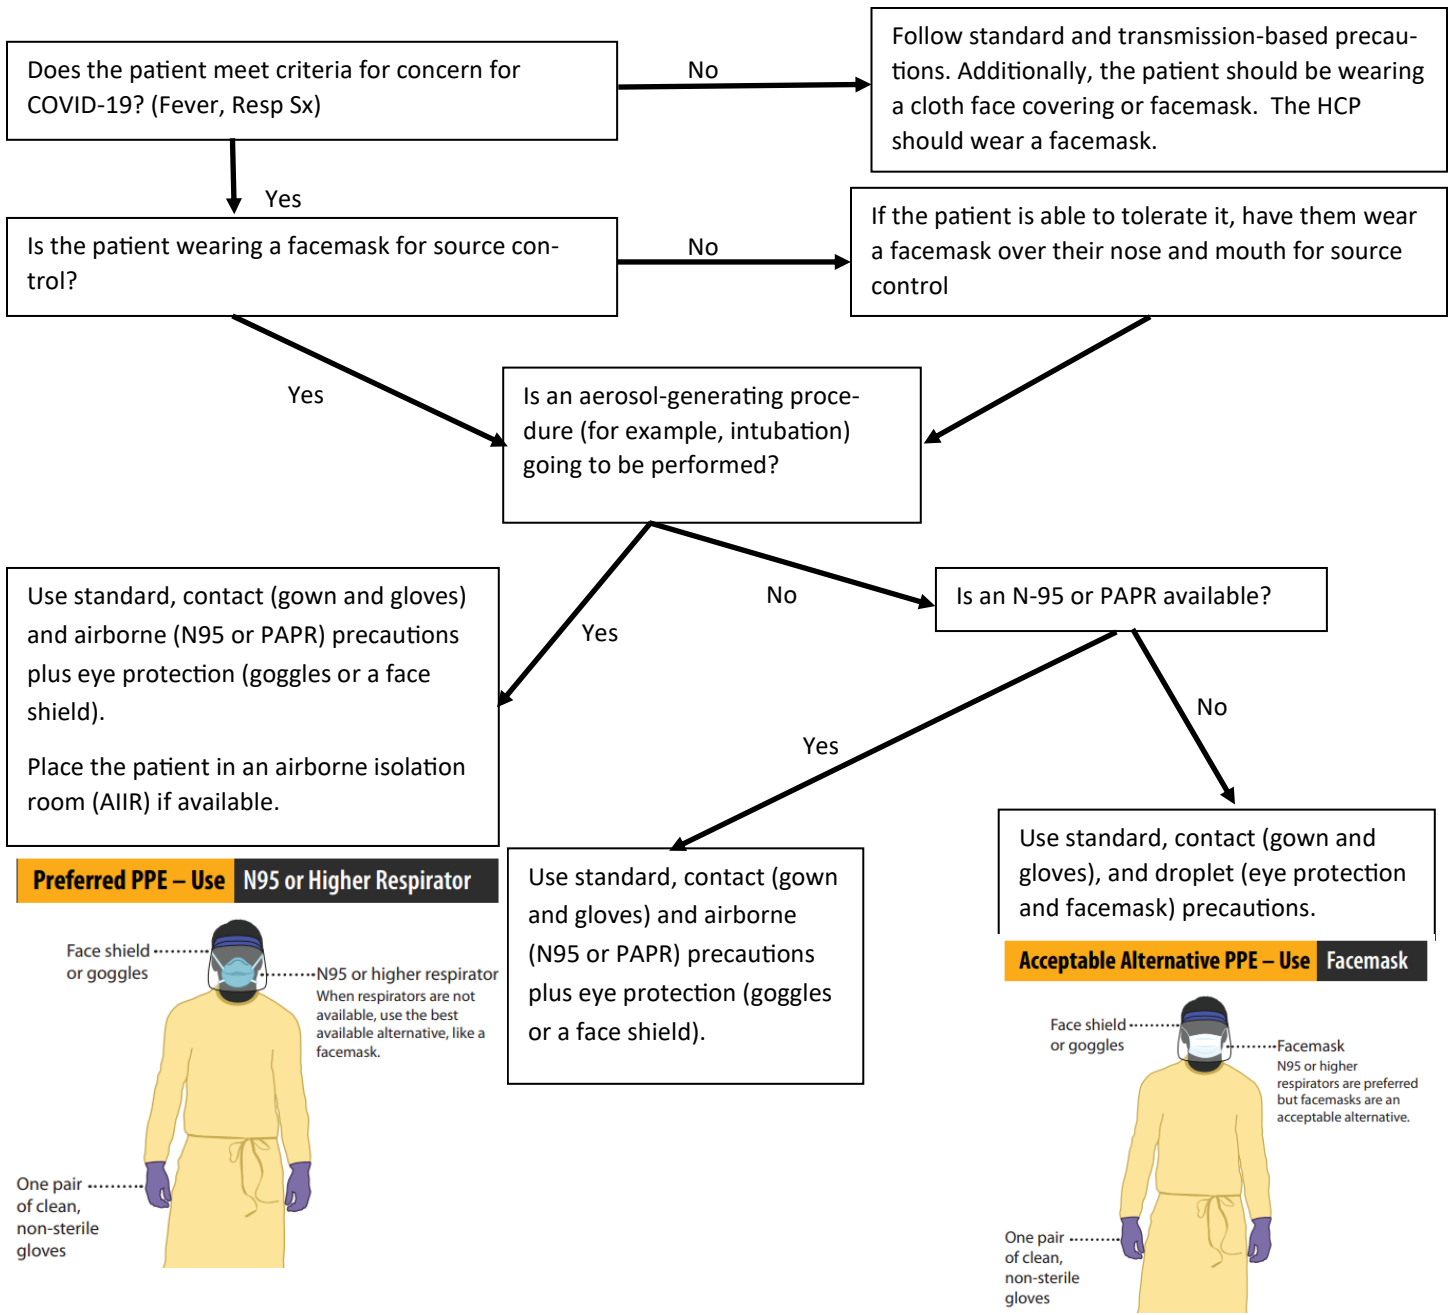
Does the patient meet criteria for concern for COVID-19? (Fever, Resp Sx)

No

Follow standard and transmission-based precautions. Additionally, the patient should be wearing a cloth face covering or facemask. The HCP should wear a facemask.

Yes

Is the patient wearing a facemask for source control?

No

If the patient is able to tolerate it, have them wear a facemask over their nose and mouth for source control

Yes

Is an aerosol-generating procedure (for example, intubation) going to be performed?

Use standard, contact (gown and gloves) and airborne (N95 or PAPR) precautions plus eye protection (goggles or a face shield).

Place the patient in an airborne isolation room (AIIR) if available.

Yes

No

Is an N-95 or PAPR available?

No

Yes

Preferred PPE – Use N95 or Higher Respirator

Face shield or goggles

N95 or higher respirator
When respirators are not available, use the best available alternative, like a facemask.

One pair of clean, non-sterile gloves

Use standard, contact (gown and gloves) and airborne (N95 or PAPR) precautions plus eye protection (goggles or a face shield).

Use standard, contact (gown and gloves), and droplet (eye protection and facemask) precautions.

Acceptable Alternative PPE – Use Facemask

Face shield or goggles

Facemask
N95 or higher respirators are preferred but facemasks are an acceptable alternative.

One pair of clean, non-sterile gloves